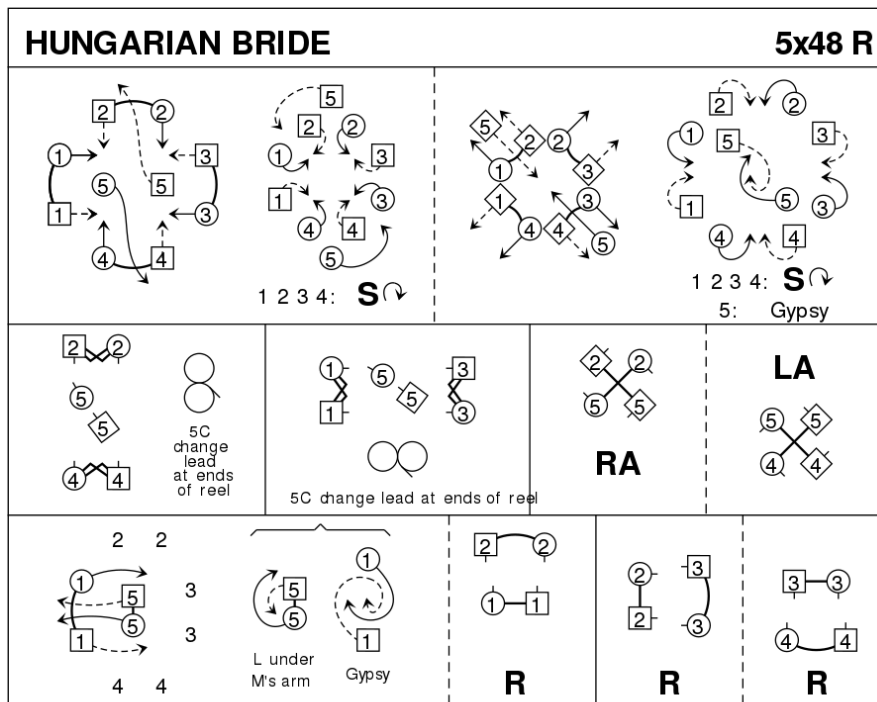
HUNGARIAN BRIDE 5x48 R

2 2
1 3
5
1 5 3
4 4

5
2 2
1 3
1 3
4 4
5
1 2 3 4: S

5 2
1 2
3
1 3
4 4 5

2 2
1 5 3
5
1 3
4 4
1 2 3 4: S
5: Gypsy

2 2
5
5
4 4
5C change lead at ends of reel

1 3
5 5
1 3
5C change lead at ends of reel

2 2
5 5
RA

LA
5 5
4 4

2 2
1 3
5
5 3
1
4 4

5
5
L under M's arm

1
1
Gypsy

2 2
1 1
R

2 3
2 3
R

3 3
4 4
R